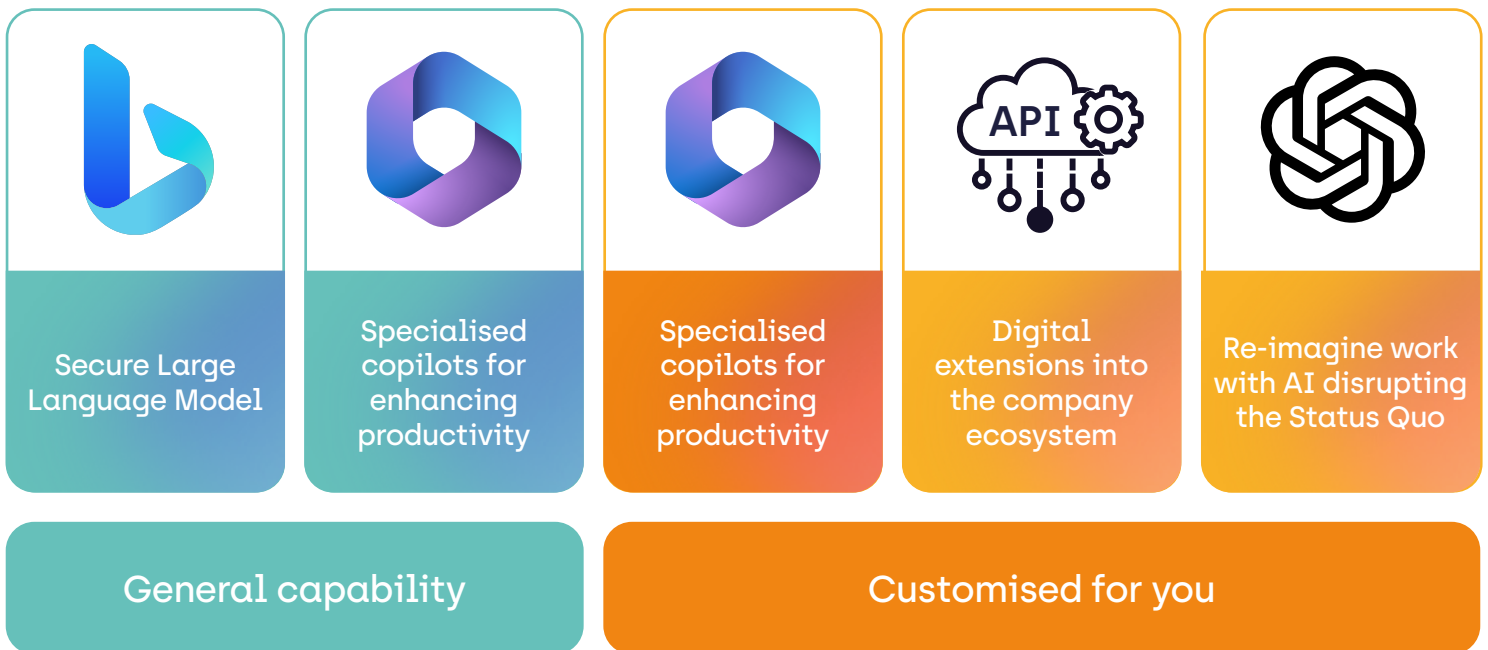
Secure Large Language Model

Specialised copilots for enhancing productivity

API

Specialised copilots for enhancing productivity

Digital extensions into the company ecosystem

Re-imagine work with AI disrupting the Status Quo

General capability

Customised for you